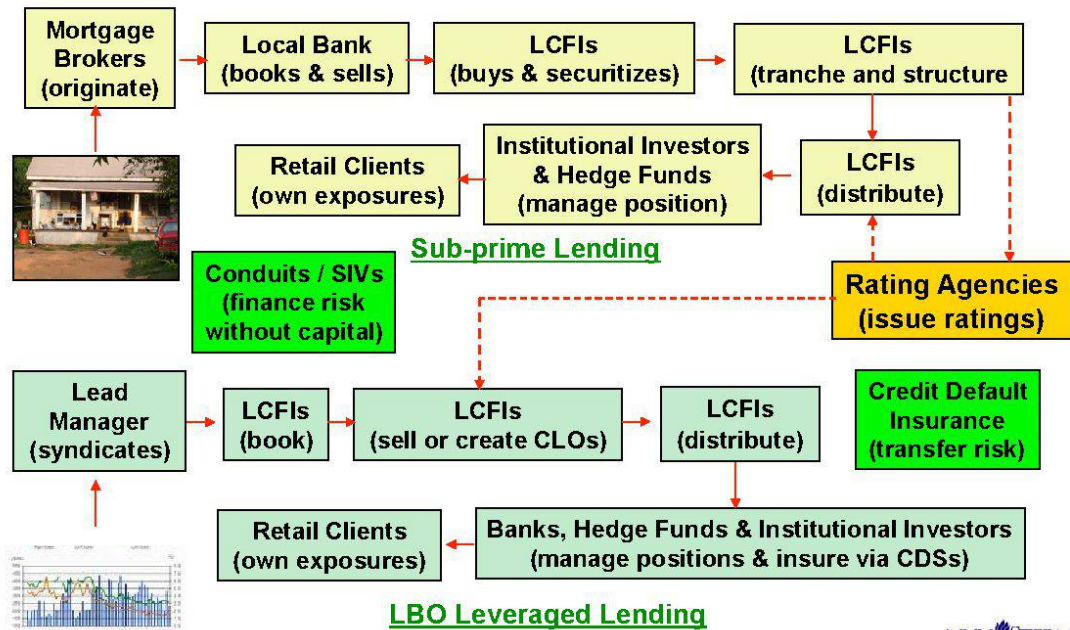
Mortgage Brokers (originate)

Local Bank (books & sells)

LCFIs (buys & securitizes)

LCFIs (tranche and structure

Institutional Investors & Hedge Funds (manage position)

LCFIs (distribute)

Retail Clients (own exposures)

Sub-prime Lending

Conduits / SIVs (finance risk without capital)

Rating Agencies (issue ratings)

Lead Manager (syndicates)

LCFIs (book)

LCFIs (sell or create CLOs)

LCFIs (distribute)

Credit Default Insurance (transfer risk)

Retail Clients (own exposures)

Banks, Hedge Funds & Institutional Investors (manage positions & insure via CDSs)

LBO Leveraged Lending